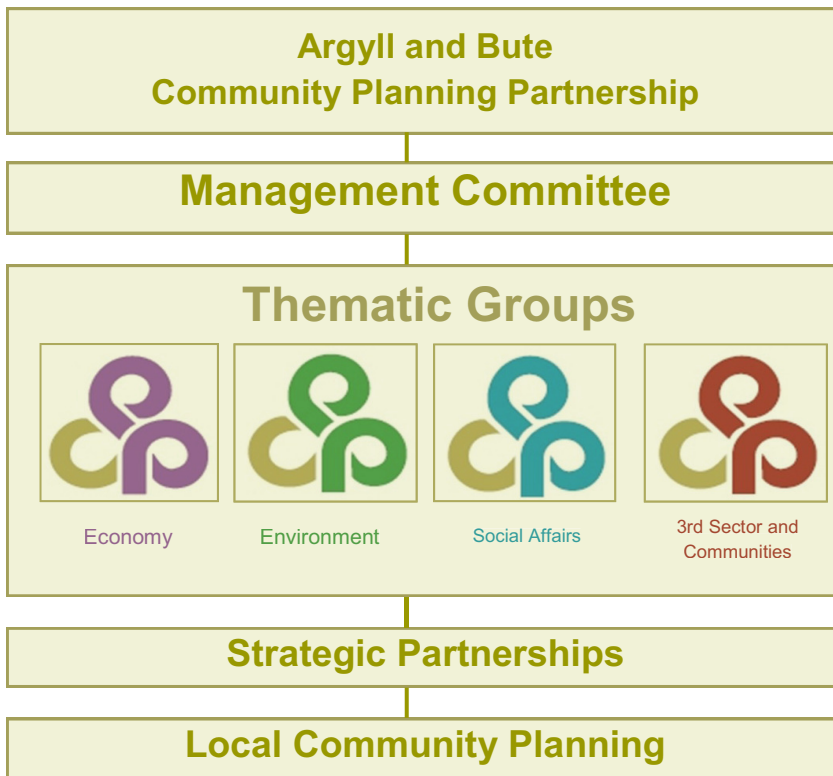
Argyll and Bute
Community Planning Partnership

Management Committee

Thematic Groups

Economy

Environment

Social Affairs

3rd Sector and Communities

Strategic Partnerships

Local Community Planning